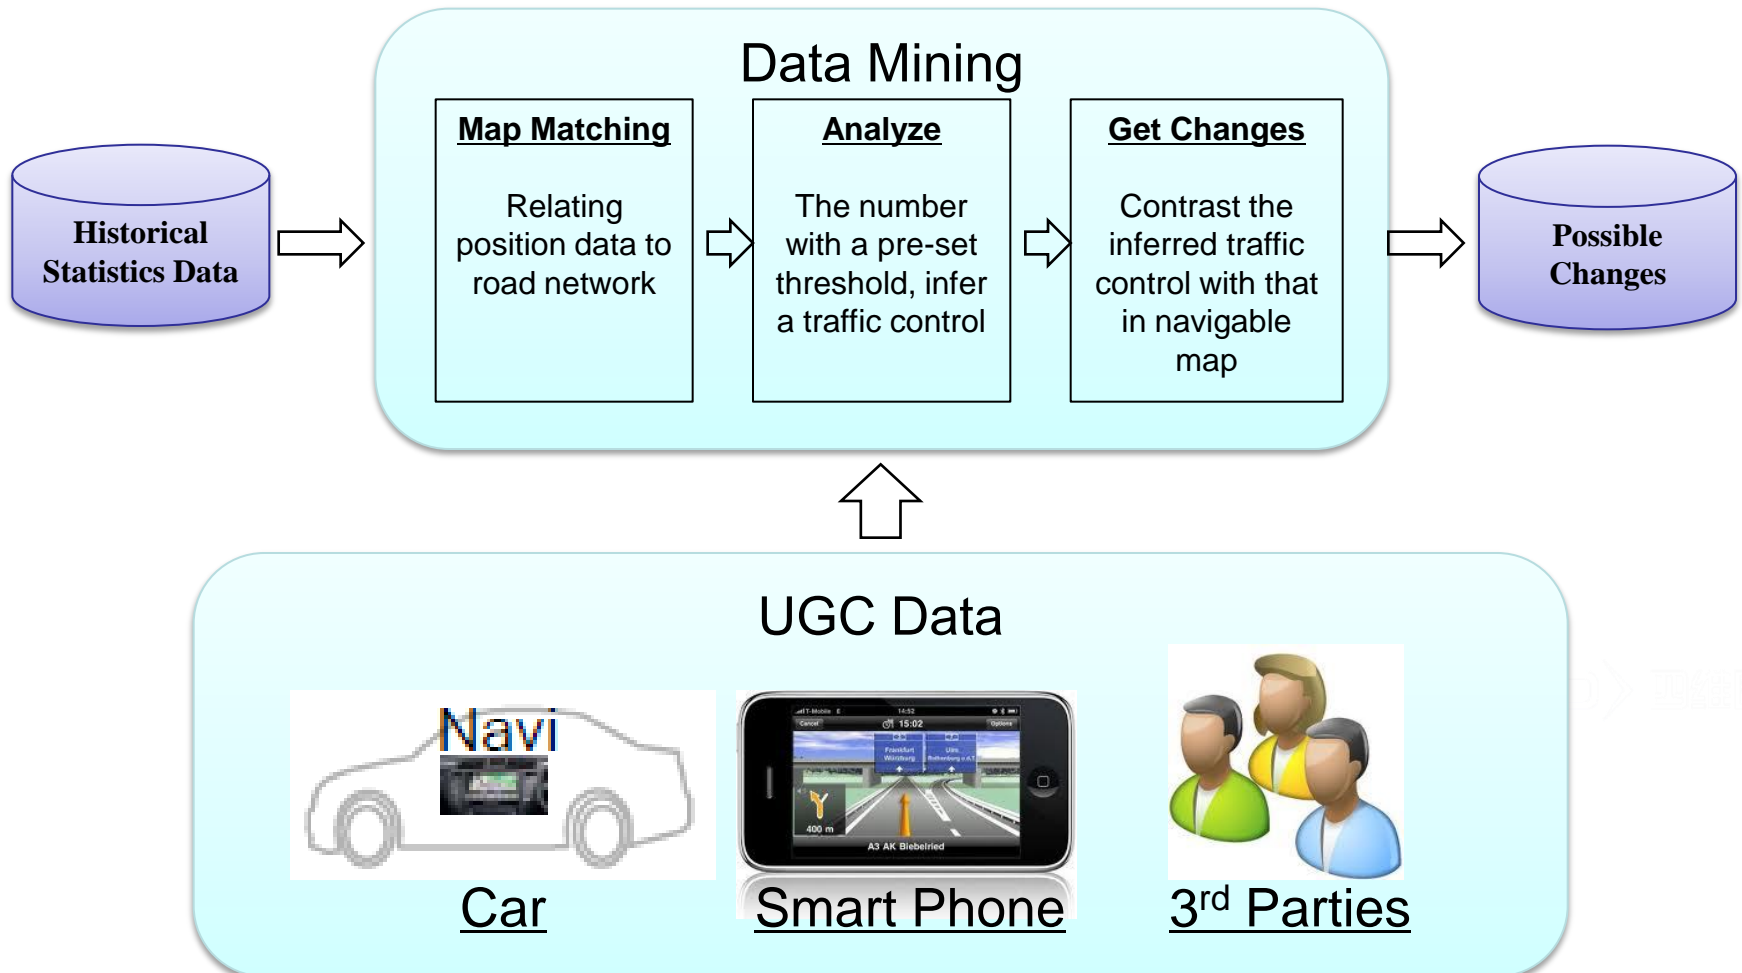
Data Mining

Historical Statistics Data

Map Matching

Relating position data to road network

Analyze

The number with a pre-set threshold, infer a traffic control

Get Changes

Contrast the inferred traffic control with that in navigable map

Possible Changes

UGC Data

Navi

15:02

Frankfurt Würzburg

Ulm Rothenburg o.d.T.

400 m

A3 AK Biebelried

Car

Smart Phone

3$^{rd}$ Parties